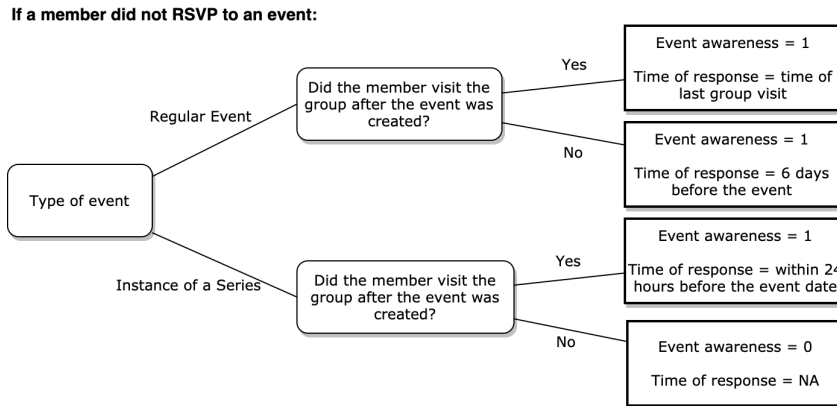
If a member did not RSVP to an event:

Type of event

Regular Event

Did the member visit the group after the event was created?

Yes

Event awareness = 1

Time of response = time of last group visit

No

Event awareness = 1

Time of response = 6 days before the event

Instance of a Series

Did the member visit the group after the event was created?

Yes

Event awareness = 1

Time of response = within 2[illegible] hours before the event date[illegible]

No

Event awareness = 0

Time of response = NA